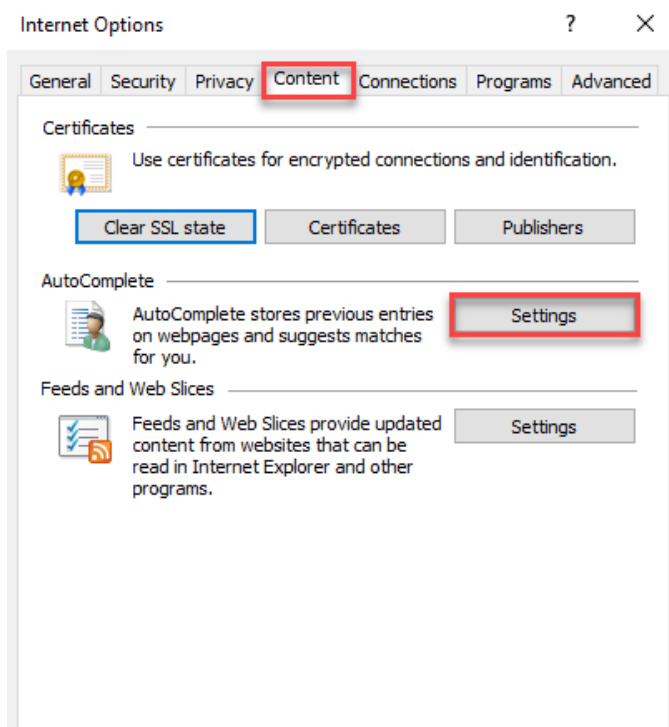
Internet Options ? ✕

General Security Privacy Content Connections Programs Advanced

Certificates

Use certificates for encrypted connections and identification.

Clear SSL state Certificates Publishers

AutoComplete

AutoComplete stores previous entries on webpages and suggests matches for you.

Settings

Feeds and Web Slices

Feeds and Web Slices provide updated content from websites that can be read in Internet Explorer and other programs.

Settings